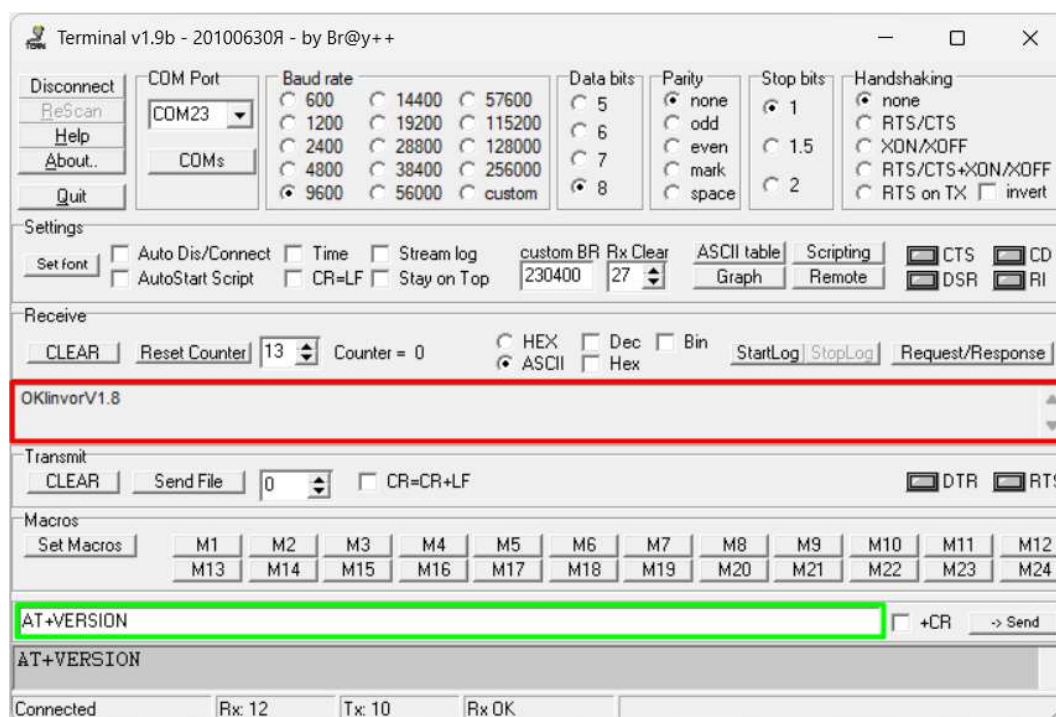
Terminal v1.9b - 20100630Я - by Br@y++

Disconnect
ReScan
Help
About..
Quit

COM Port
COM23
COMs

Baud rate
600
1200
2400
4800
9600
14400
19200
28800
38400
56000
57600
115200
128000
256000
custom

Data bits
5
6
7
8

Parity
none
odd
even
mark
space

Stop bits
1
1.5
2

Handshaking
none
RTS/CTS
XON/XOFF
RTS/CTS+XON/XOFF
RTS on TX
invert

Settings
Set font
Auto Dis/Connect
AutoStart Script
Time
CR=LF
Stream log
Stay on Top
custom BR
230400
Rx Clear
27
ASCII table
Graph
Scripting
Remote
CTS
DSR
CD
RI

Receive
CLEAR
Reset Counter
13
Counter = 0
HEX
ASCII
Dec
Hex
Bin
StartLog
StopLog
Request/Response

OKlinvorV1.8

Transmit
CLEAR
Send File
0
CR=CR+LF
DTR
RTS

Macros
Set Macros
M1
M2
M3
M4
M5
M6
M7
M8
M9
M10
M11
M12
M13
M14
M15
M16
M17
M18
M19
M20
M21
M22
M23
M24

AT+VERSION
+CR
-> Send

AT+VERSION

Connected
Rx: 12
Tx: 10
Rx OK